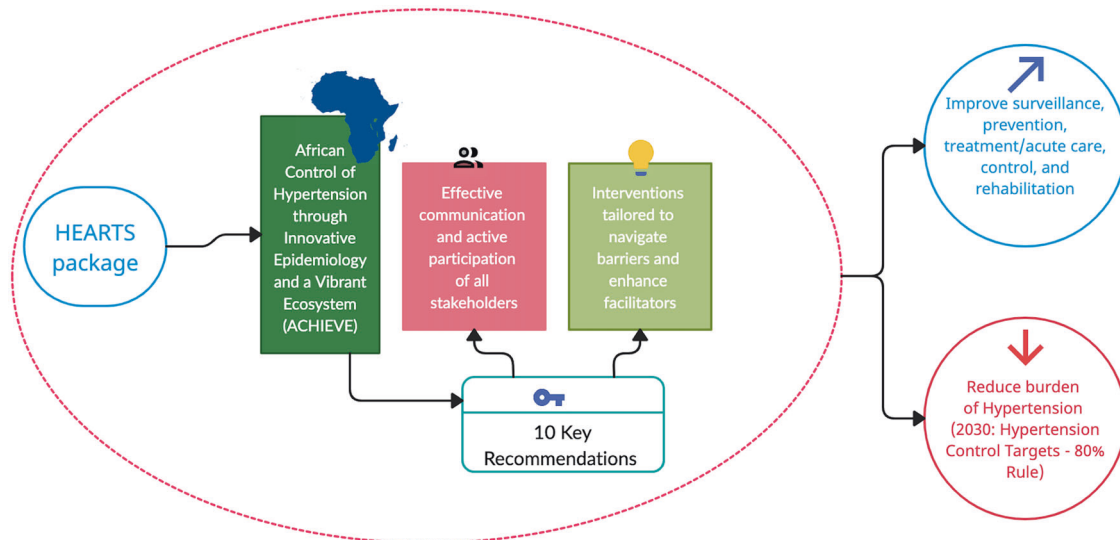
HEARTS package

African Control of Hypertension through Innovative Epidemiology and a Vibrant Ecosystem (ACHIEVE)

Effective communication and active participation of all stakeholders

Interventions tailored to navigate barriers and enhance facilitators

10 Key Recommendations

Improve surveillance, prevention, treatment/acute care, control, and rehabilitation

Reduce burden of Hypertension (2030: Hypertension Control Targets - 80% Rule)